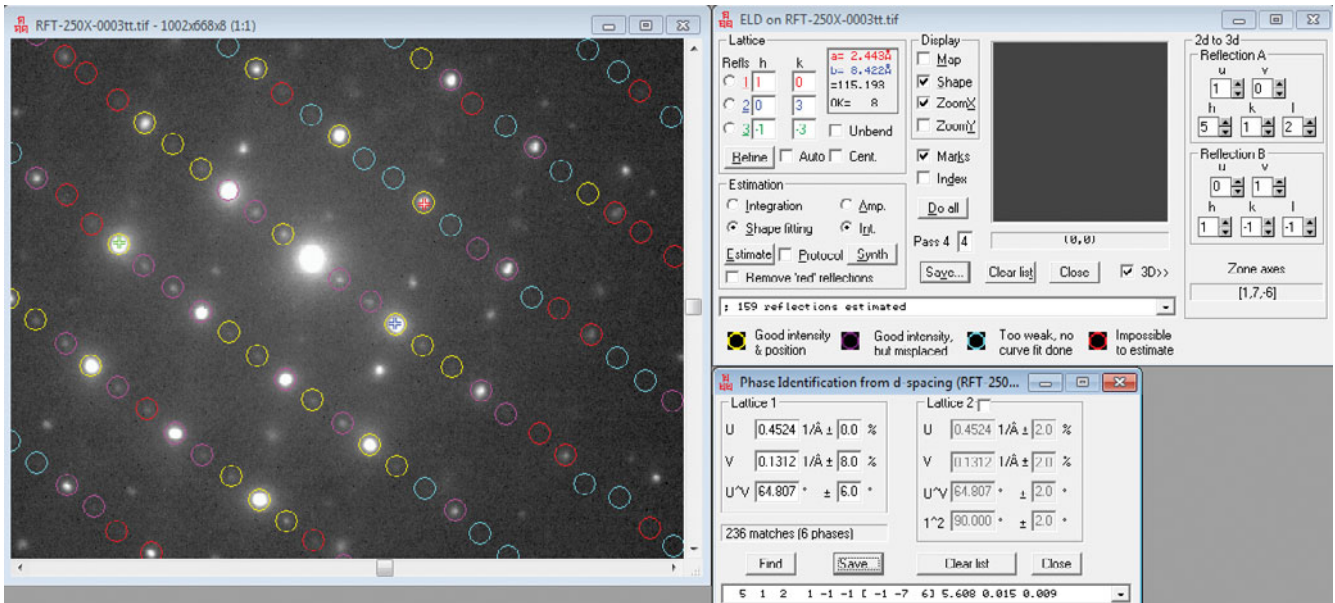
RFT-250X-0003tt.tif - 1002x668x8 (1:1)

ELD on RFT-250X-0003tt.tif

Lattice
Refls h k
1 1 0
2 0 3
3 -1 -3
a= 2.443Å
b= 8.422Å
=115.193
0K= 8
Unbend
Refine Auto Cent.

Display
Map
Shape
ZoomX
ZoomY
Marks
Index
Do all
Pass 4 4

(0,0)

Estimation
Integration
Amp.
Shape fitting
Int.
Estimate Protocol Synth
Remove 'red' reflections

Save... Clear list Close 3D>>

: 159 reflections estimated

Good intensity & position
Good intensity, but misplaced
Too weak, no curve fit done
Impossible to estimate

2d to 3d
Reflection A
u v
1 0
h k l
5 1 2
Reflection B
u v
0 1
h k l
1 -1 -1
Zone axes
[1,7,-6]

Phase Identification from d-spacing (RFT-250...

Lattice 1
U 0.4524 1/Å ± 0.0 %
V 0.1312 1/Å ± 8.0 %
U^V 64.807 ° ± 6.0 °

Lattice 2
U 0.4524 1/Å ± 2.0 %
V 0.1312 1/Å ± 2.0 %
U^V 64.807 ° ± 2.0 °
1^2 90.000 ° ± 2.0 °

236 matches (6 phases)

Find Save... Clear list Close

5 1 2 1 -1 -1 [ -1 -7 6] 5.608 0.015 0.009